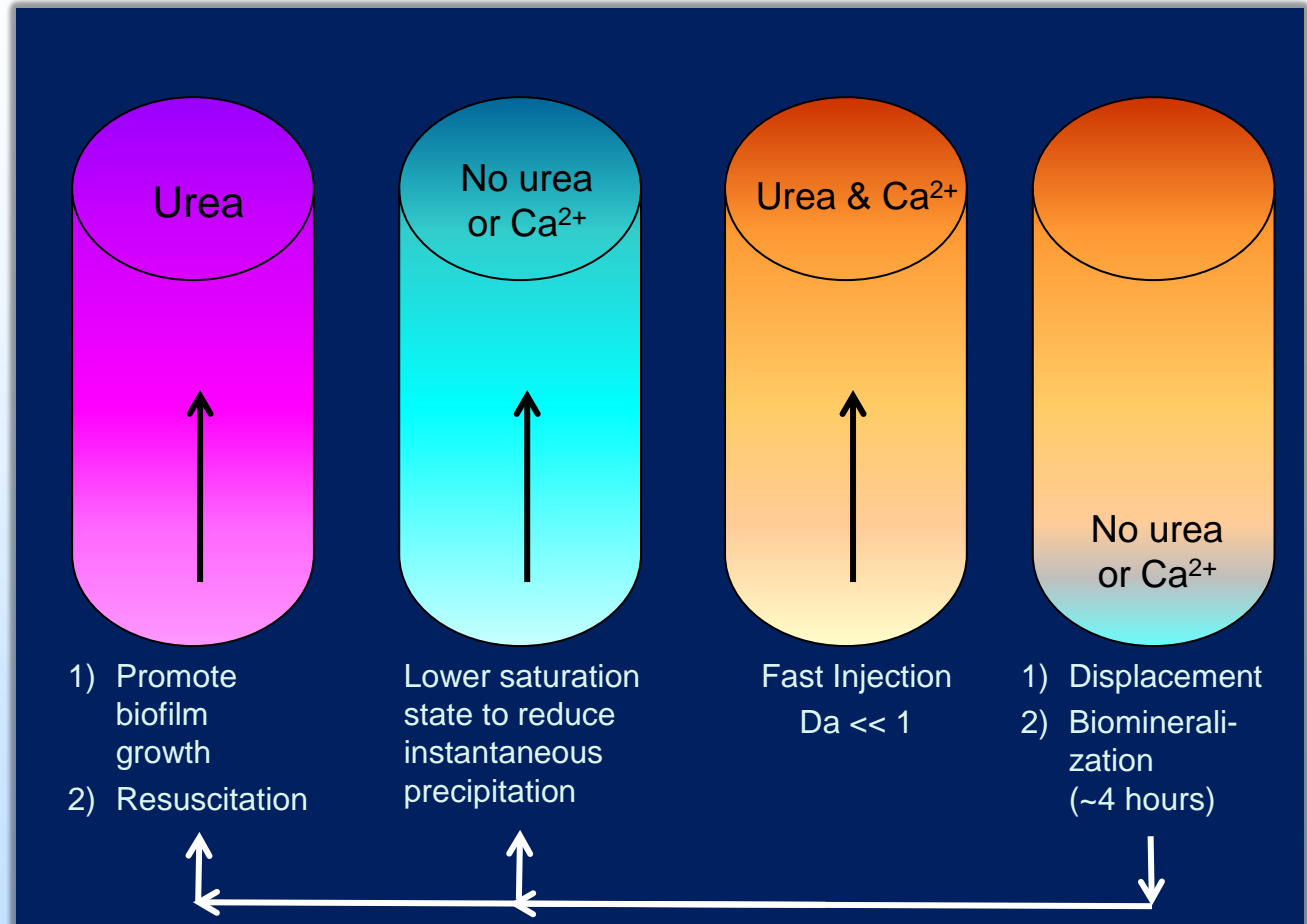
Urea

No urea or $Ca^{2+}$

Urea & $Ca^{2+}$

No urea or $Ca^{2+}$

1) Promote biofilm growth
2) Resuscitation

Lower saturation state to reduce instantaneous precipitation

Fast Injection
Da << 1

1) Displacement
2) Biomineralization (~4 hours)